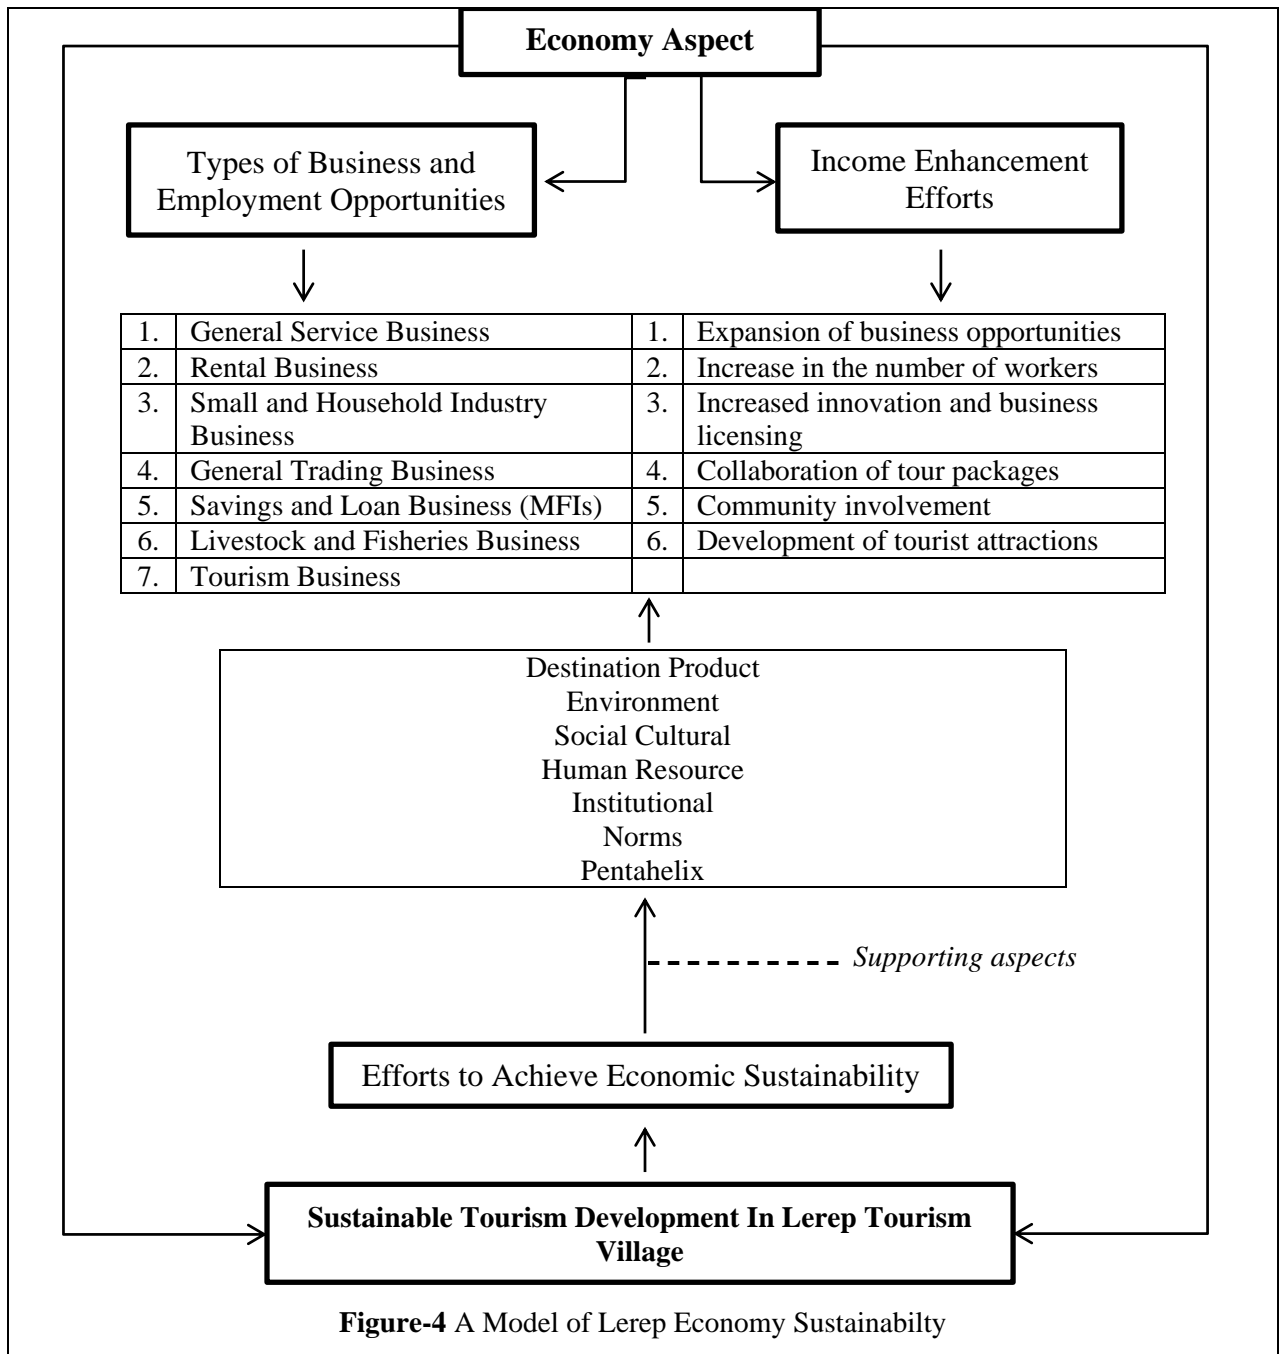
**Economy Aspect**

Types of Business and Employment Opportunities

Income Enhancement Efforts

| | | | |
|---|---|---|---|
| 1. | General Service Business | 1. | Expansion of business opportunities |
| 2. | Rental Business | 2. | Increase in the number of workers |
| 3. | Small and Household Industry Business | 3. | Increased innovation and business licensing |
| 4. | General Trading Business | 4. | Collaboration of tour packages |
| 5. | Savings and Loan Business (MFIs) | 5. | Community involvement |
| 6. | Livestock and Fisheries Business | 6. | Development of tourist attractions |
| 7. | Tourism Business | | |

Destination Product
Environment
Social Cultural
Human Resource
Institutional
Norms
Pentahelix

*Supporting aspects*

Efforts to Achieve Economic Sustainability

**Sustainable Tourism Development In Lerep Tourism Village**

**Figure-4** A Model of Lerep Economy Sustainabilty